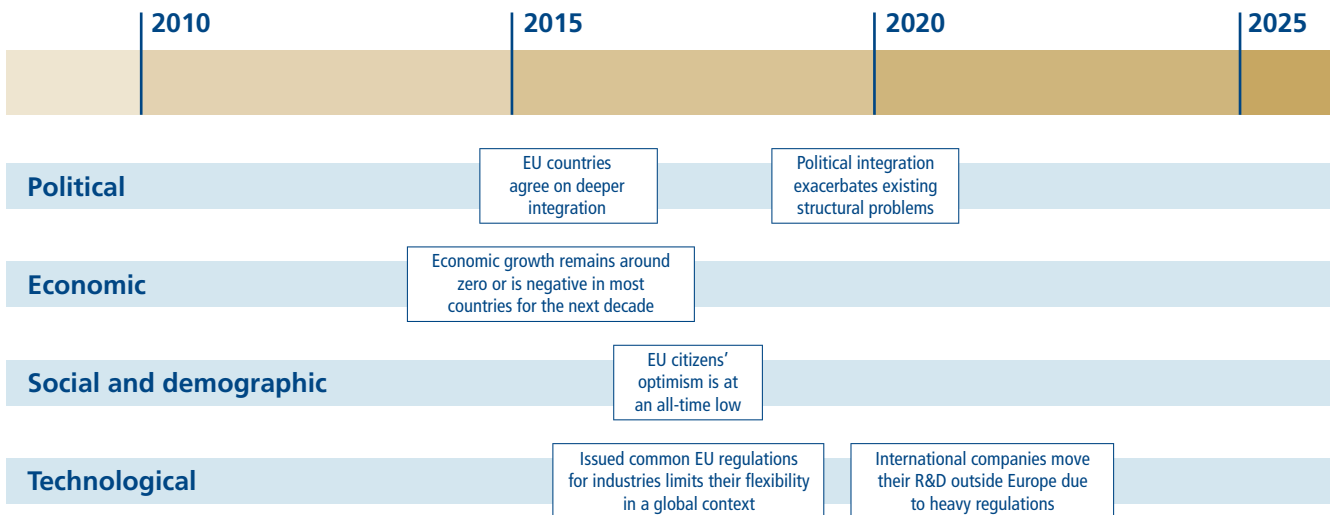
2010

2015

2020

2025

Political

EU countries agree on deeper integration

Political integration exacerbates existing structural problems

Economic

Economic growth remains around zero or is negative in most countries for the next decade

Social and demographic

EU citizens' optimism is at an all-time low

Technological

Issued common EU regulations for industries limits their flexibility in a global context

International companies move their R&D outside Europe due to heavy regulations